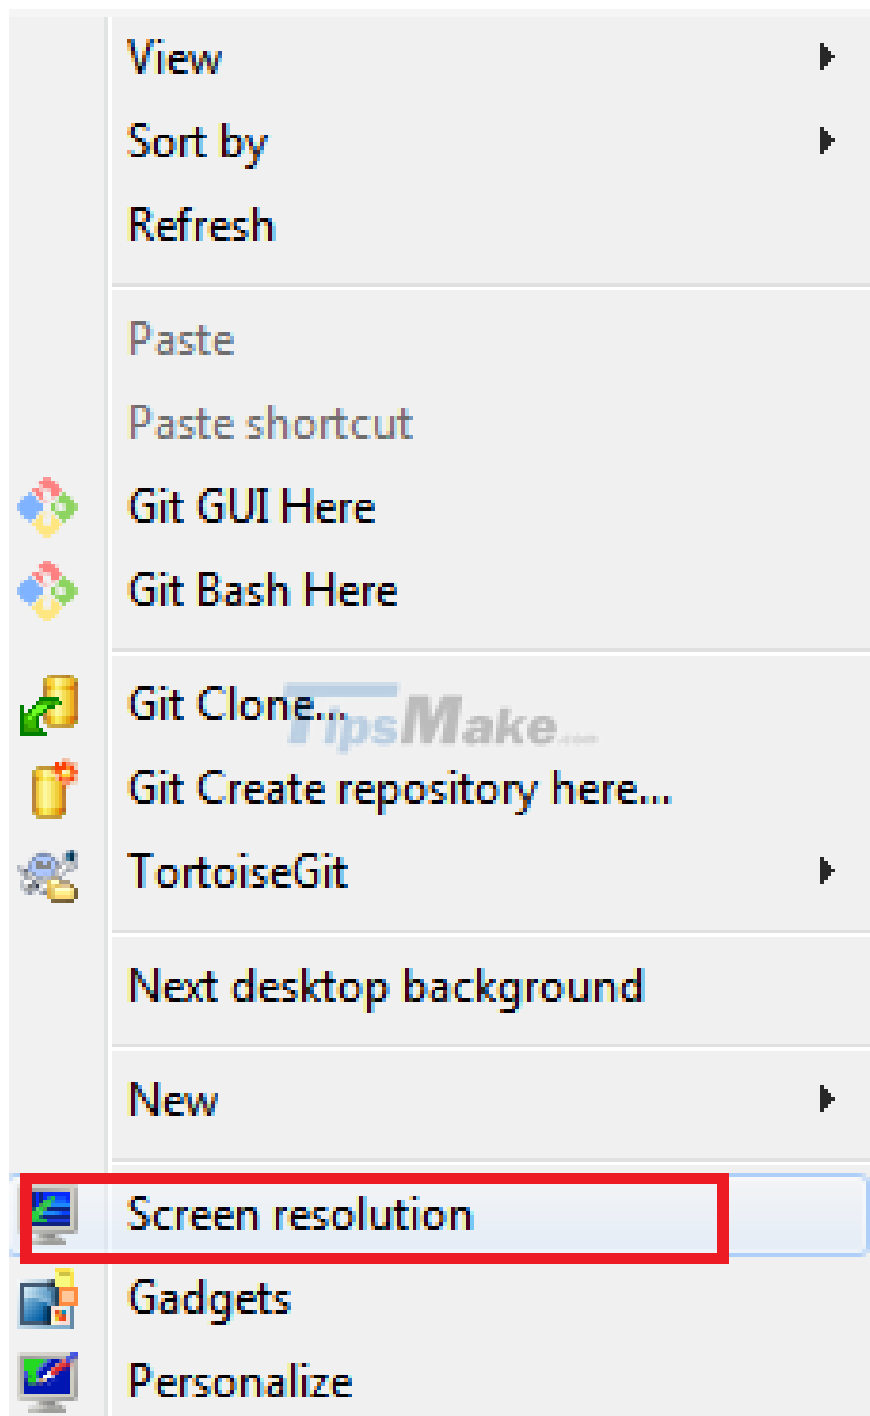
View
Sort by
Refresh

Paste
Paste shortcut
Git GUI Here
Git Bash Here

Git Clone...
Git Create repository here...
TortoiseGit

Next desktop background

New

Screen resolution
Gadgets
Personalize

TipsMake